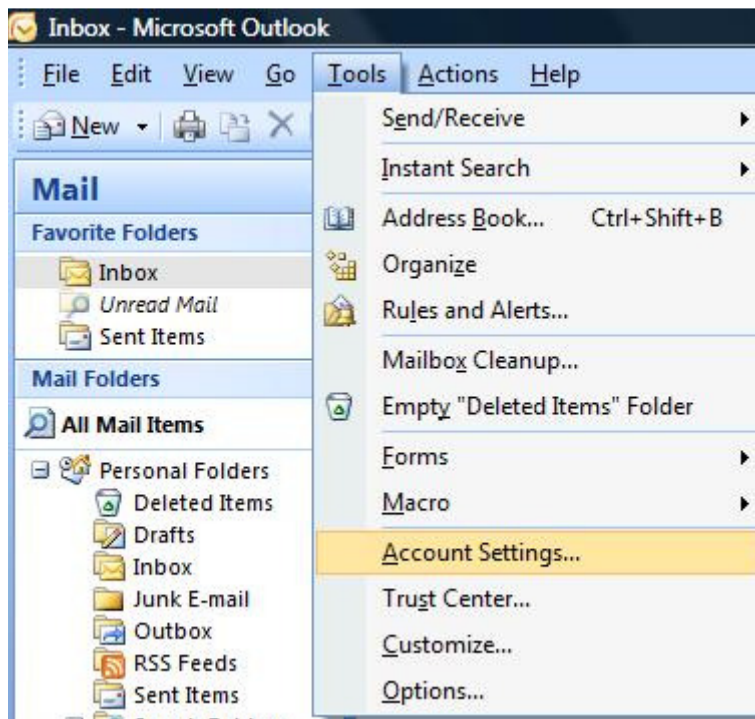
Inbox - Microsoft Outlook

File Edit View Go Tools Actions Help

New

Mail

Favorite Folders

Inbox

Unread Mail

Sent Items

Mail Folders

All Mail Items

Personal Folders

Deleted Items

Drafts

Inbox

Junk E-mail

Outbox

RSS Feeds

Sent Items

Send/Receive

Instant Search

Address Book... Ctrl+Shift+B

Organize

Rules and Alerts...

Mailbox Cleanup...

Empty "Deleted Items" Folder

Forms

Macro

Account Settings...

Trust Center...

Customize...

Options...